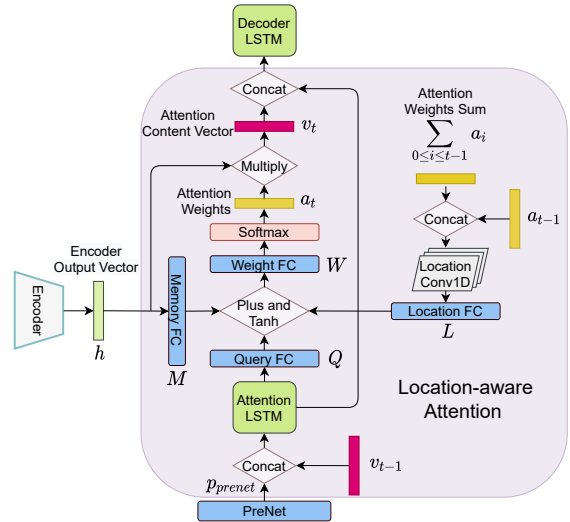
Decoder LSTM

Concat

Attention Content Vector $v_t$

Multiply

Attention Weights $a_t$

Softmax

Weight FC $W$

Plus and Tanh

Query FC $Q$

Attention LSTM

Concat

$p_{prenet}$

PreNet

$v_{t-1}$

Encoder

Encoder Output Vector

$h$

Memory FC

$M$

Attention Weights Sum

$\sum_{0\leq i\leq t-1} a_i$

Concat

$a_{t-1}$

Location Conv1D

Location FC

$L$

Location-aware Attention